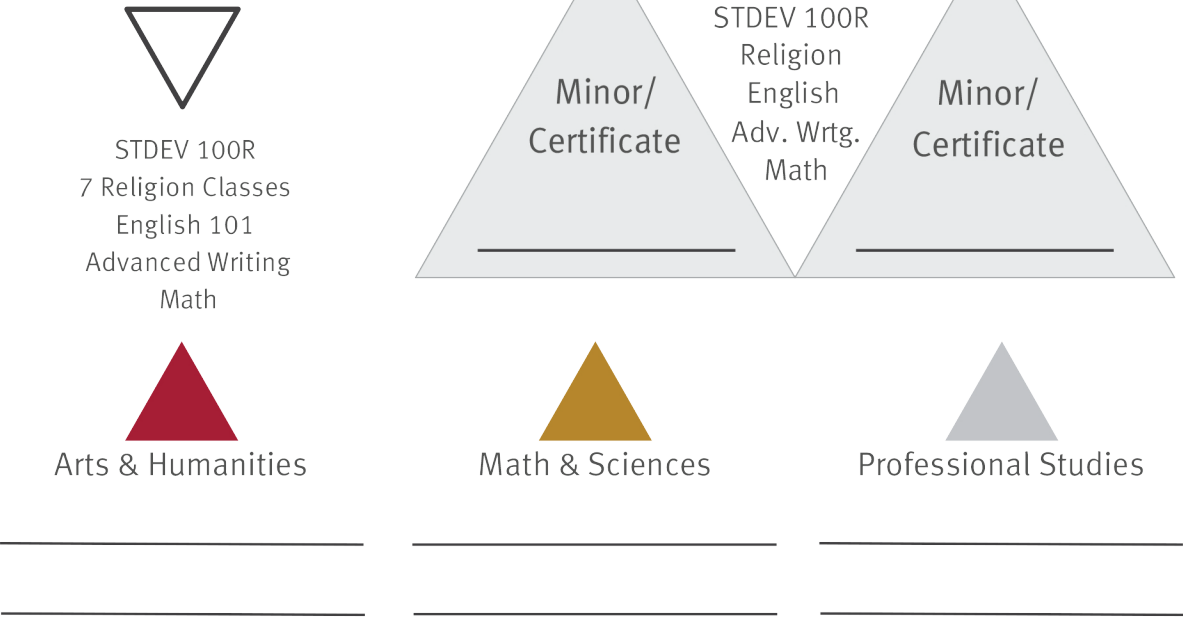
STDEV 100R
7 Religion Classes
English 101
Advanced Writing
Math

Minor/
Certificate

STDEV 100R
Religion
English
Adv. Wrtg.
Math

Minor/
Certificate

Arts & Humanities

Math & Sciences

Professional Studies